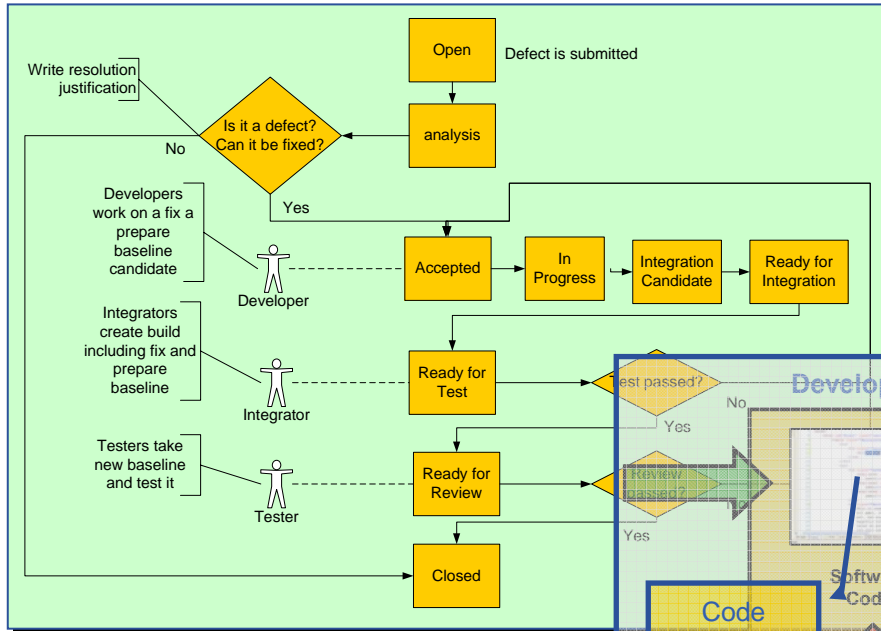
Open

Defect is submitted

Write resolution justification

analysis

Is it a defect? Can it be fixed?

No

Yes

Developers work on a fix a prepare baseline candidate

Developer

Accepted

In Progress

Integration Candidate

Ready for Integration

Integrators create build including fix and prepare baseline

Integrator

Ready for Test

Test passed?

No

Yes

Testers take new baseline and test it

Tester

Ready for Review

Review passed?

Yes

Closed

Develop

Softw
Cod

Code